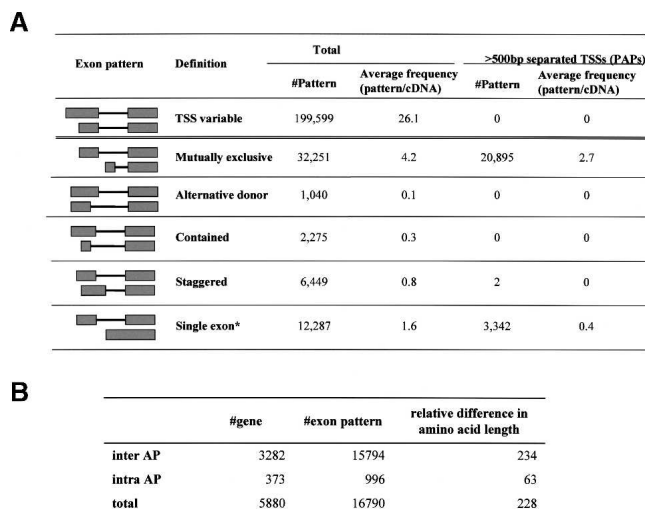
A

| Exon pattern | Definition | Total #Pattern | Total Average frequency (pattern/cDNA) | >500bp separated TSSs (PAPs) #Pattern | >500bp separated TSSs (PAPs) Average frequency (pattern/cDNA) |
|---|---|---|---|---|---|
| | TSS variable | 199,599 | 26.1 | 0 | 0 |
| | Mutually exclusive | 32,251 | 4.2 | 20,895 | 2.7 |
| | Alternative donor | 1,040 | 0.1 | 0 | 0 |
| | Contained | 2,275 | 0.3 | 0 | 0 |
| | Staggered | 6,449 | 0.8 | 2 | 0 |
| | Single exon* | 12,287 | 1.6 | 3,342 | 0.4 |

B

| | #gene | #exon pattern | relative difference in amino acid length |
|---|---|---|---|
| inter AP | 3282 | 15794 | 234 |
| intra AP | 373 | 996 | 63 |
| total | 5880 | 16790 | 228 |